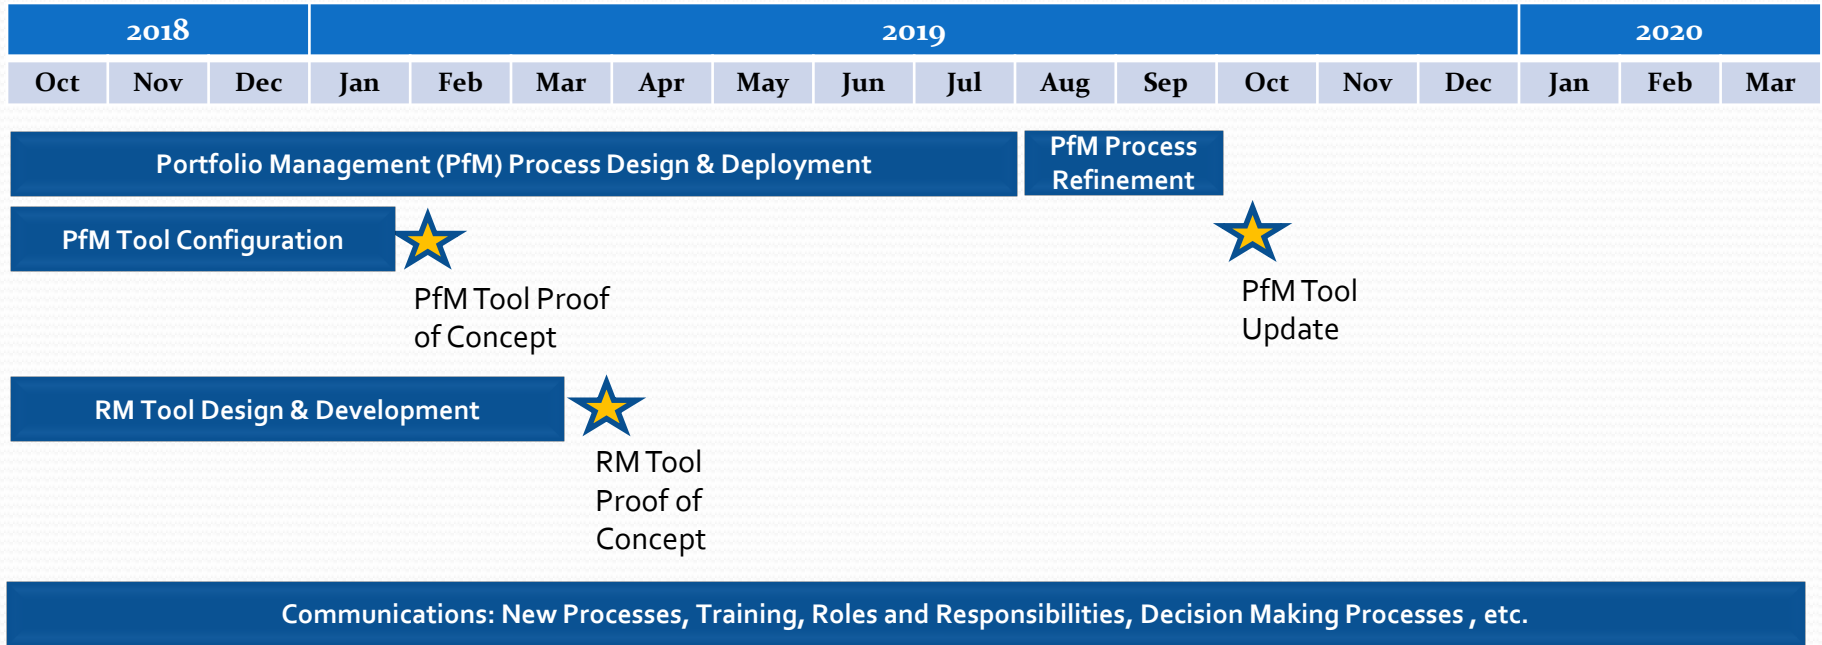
| 2018 | | | 2019 | | | | | | | | | | | | 2020 | | |
|---|---|---|---|---|---|---|---|---|---|---|---|---|---|---|---|---|---|
| Oct | Nov | Dec | Jan | Feb | Mar | Apr | May | Jun | Jul | Aug | Sep | Oct | Nov | Dec | Jan | Feb | Mar |

Portfolio Management (PfM) Process Design & Deployment

PfM Process Refinement

PfM Tool Configuration

PfM Tool Proof of Concept

PfM Tool Update

RM Tool Design & Development

RM Tool Proof of Concept

Communications: New Processes, Training, Roles and Responsibilities, Decision Making Processes , etc.